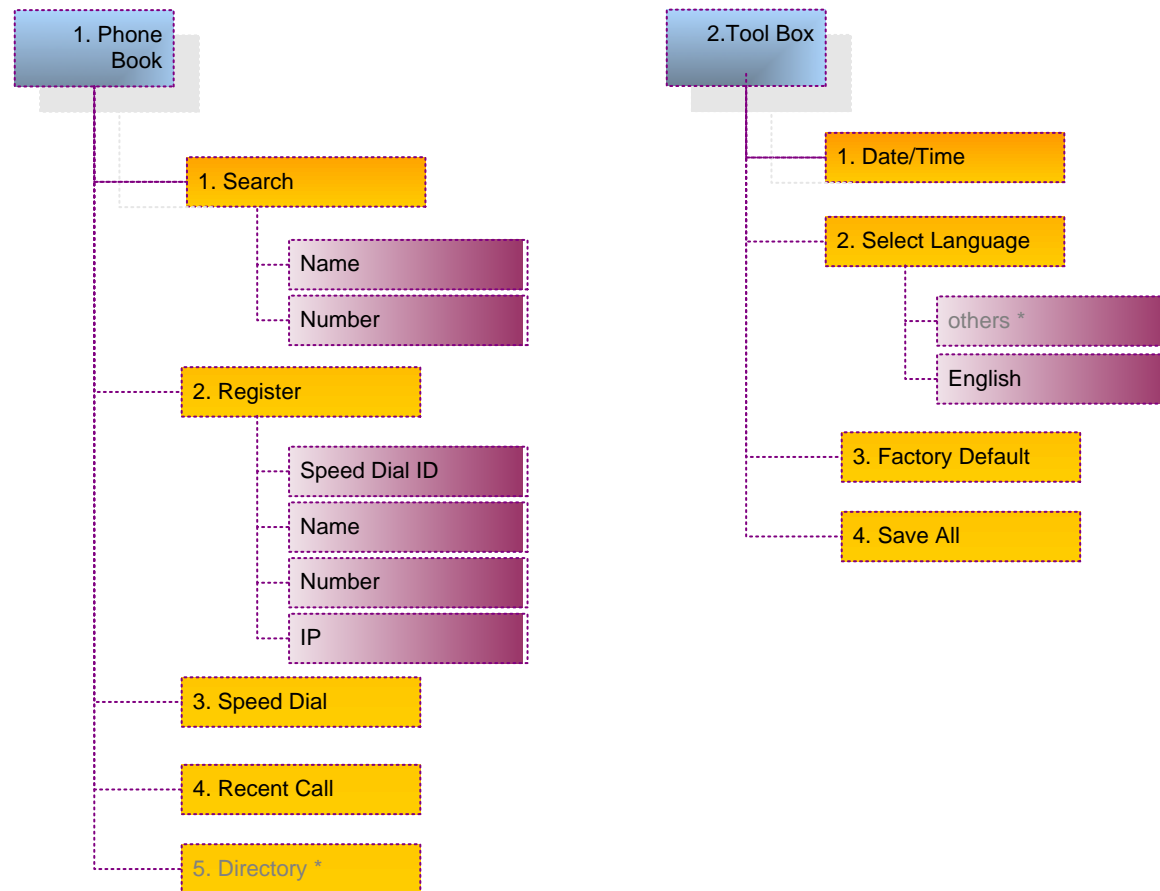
1. Phone Book

1. Search

Name

Number

2. Register

Speed Dial ID

Name

Number

IP

3. Speed Dial

4. Recent Call

5. Directory *

2.Tool Box

1. Date/Time

2. Select Language

others *

English

3. Factory Default

4. Save All